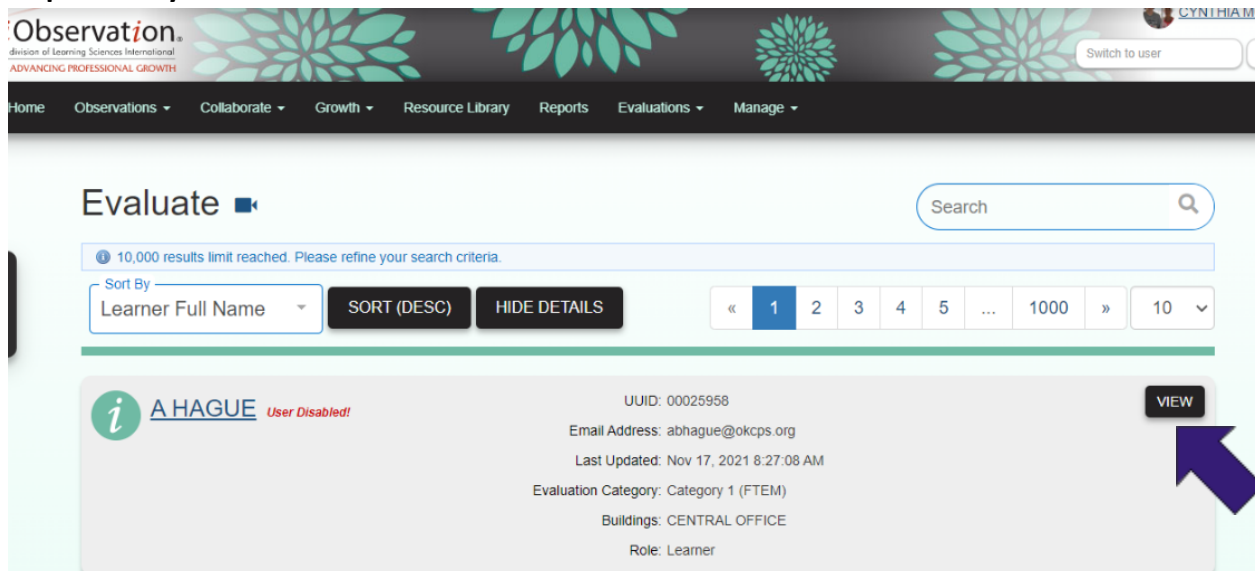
Observation
division of Learning Sciences International
ADVANCING PROFESSIONAL GROWTH

CYNTHIA M

Switch to user

Home Observations Collaborate Growth Resource Library Reports Evaluations Manage

Evaluate

Search

10,000 results limit reached. Please refine your search criteria.

Sort By
Learner Full Name

SORT (DESC) HIDE DETAILS

« 1 2 3 4 5 ... 1000 » 10

A HAGUE User Disabled!

UUID: 00025958
Email Address: abhague@okcps.org
Last Updated: Nov 17, 2021 8:27:08 AM
Evaluation Category: Category 1 (FTEM)
Buildings: CENTRAL OFFICE
Role: Learner

VIEW